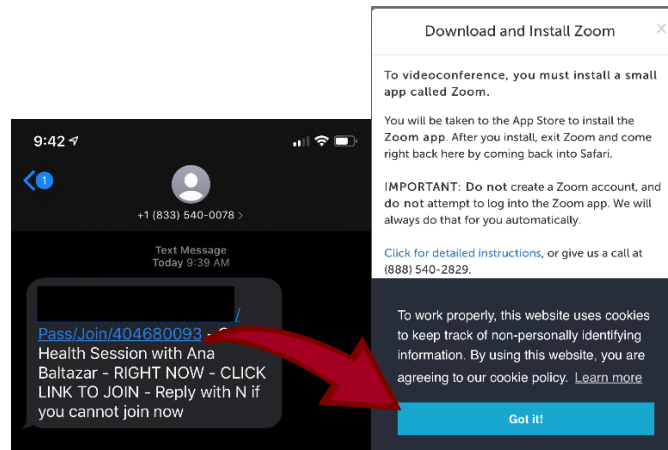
9:42

1

+1 (833) 540-0078 >

Text Message
Today 9:39 AM

Pass/Join/404680093 - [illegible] Health Session with Ana Baltazar - RIGHT NOW - CLICK LINK TO JOIN - Reply with N if you cannot join now

Download and Install Zoom

×

To videoconference, you must install a small app called Zoom.

You will be taken to the App Store to install the Zoom app. After you install, exit Zoom and come right back here by coming back into Safari.

IMPORTANT: Do not create a Zoom account, and do not attempt to log into the Zoom app. We will always do that for you automatically.

Click for detailed instructions, or give us a call at (888) 540-2829.

To work properly, this website uses cookies to keep track of non-personally identifying information. By using this website, you are agreeing to our cookie policy. Learn more

Got it!